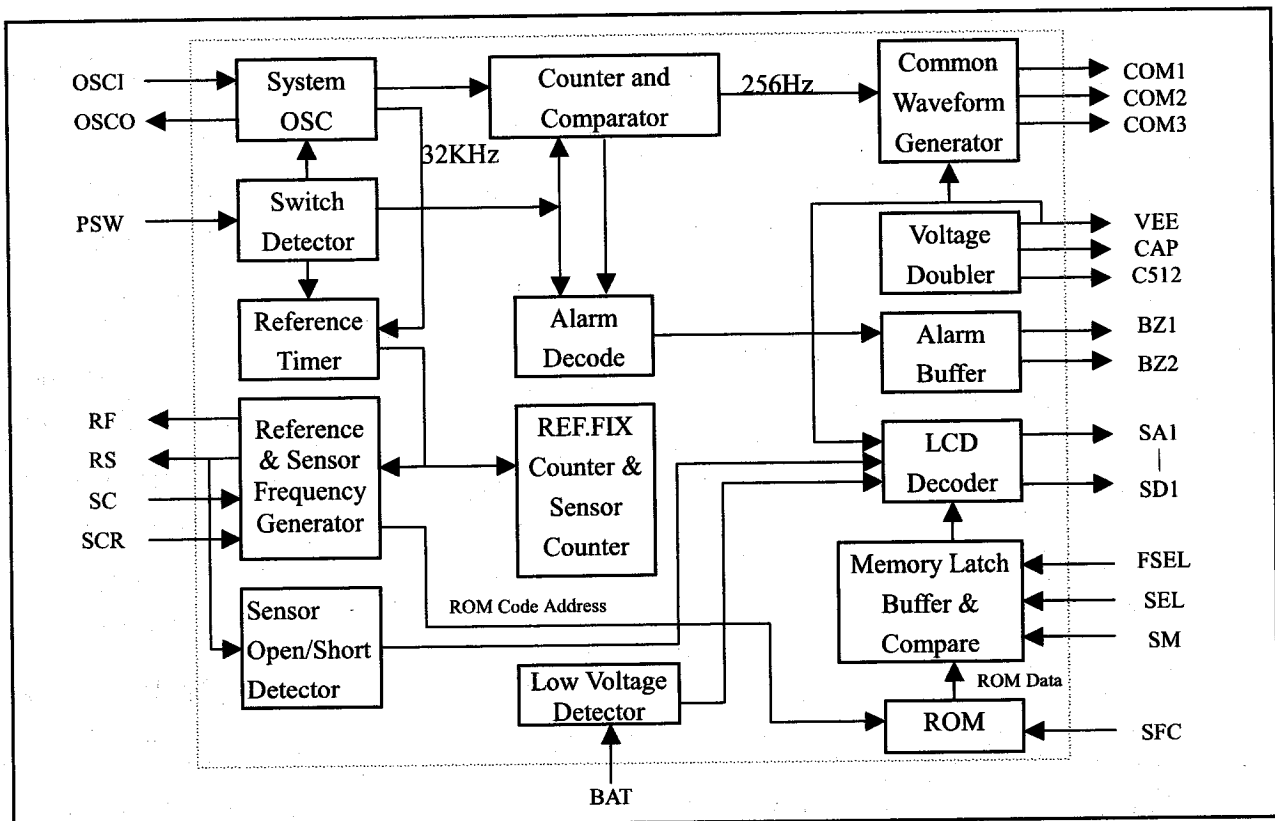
OSCI
OSCO
System OSC
Counter and Comparator
256Hz
Common Waveform Generator
COM1
COM2
COM3
32KHz
PSW
Switch Detector
Voltage Doubler
VEE
CAP
C512
Reference Timer
Alarm Decode
Alarm Buffer
BZ1
BZ2
RF
RS
SC
SCR
Reference & Sensor Frequency Generator
REF.FIX Counter & Sensor Counter
LCD Decoder
SA1
|
SD1
Memory Latch Buffer & Compare
FSEL
SEL
SM
Sensor Open/Short Detector
ROM Code Address
Low Voltage Detector
ROM Data
ROM
SFC
BAT